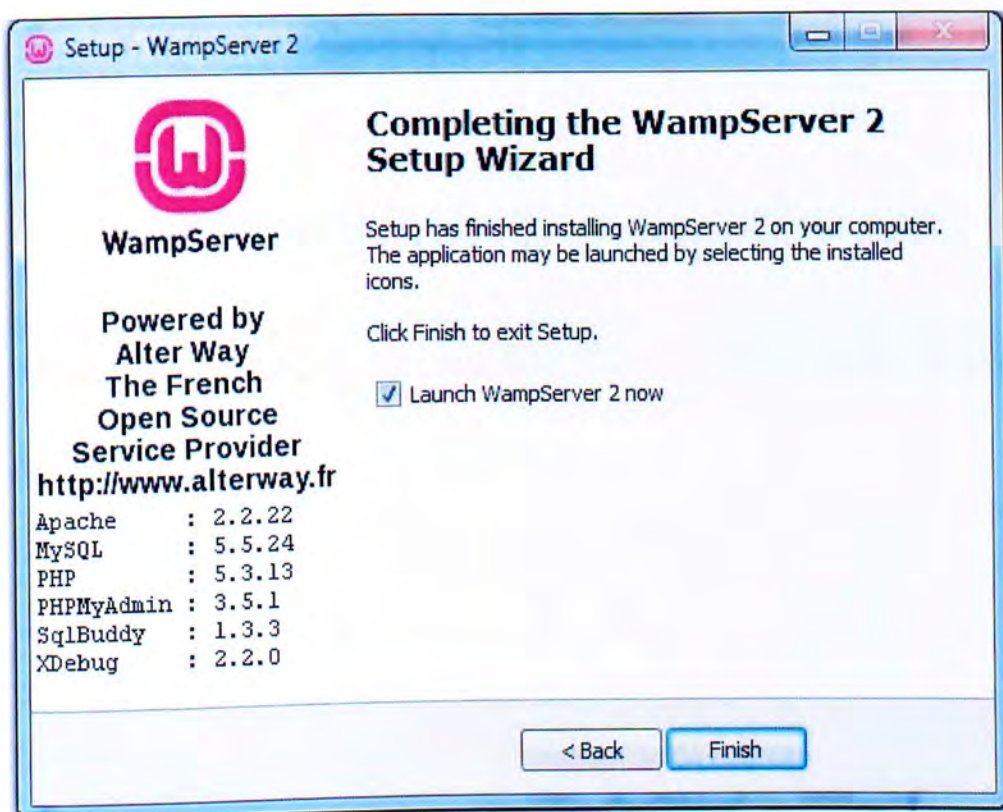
Setup - WampServer 2

WampServer

Powered by
Alter Way
The French
Open Source
Service Provider
http://www.alterway.fr

Apache : 2.2.22
MySQL : 5.5.24
PHP : 5.3.13
PHPMyAdmin : 3.5.1
SqlBuddy : 1.3.3
XDebug : 2.2.0

Completing the WampServer 2 Setup Wizard

Setup has finished installing WampServer 2 on your computer. The application may be launched by selecting the installed icons.

Click Finish to exit Setup.

Launch WampServer 2 now

< Back

Finish